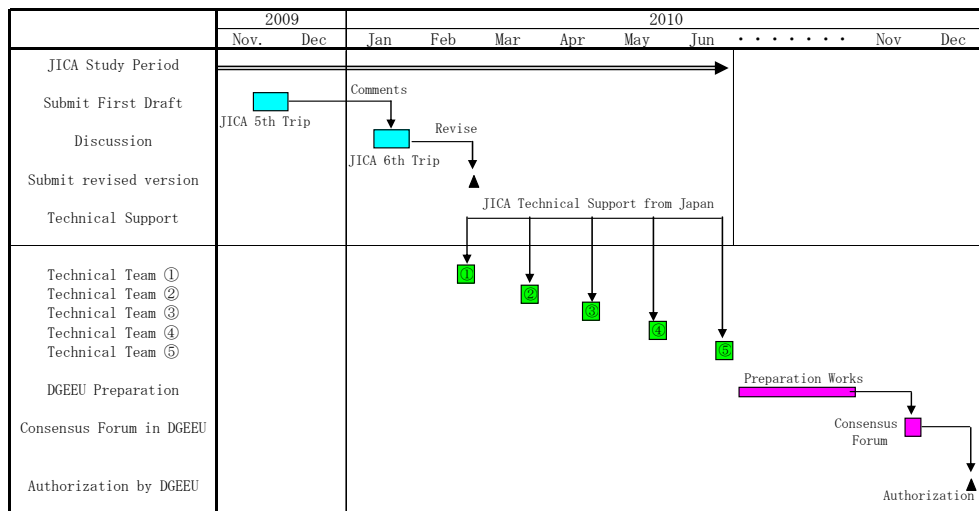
| | 2009 | | 2010 | | | | | | | | |
|---|---|---|---|---|---|---|---|---|---|---|---|
| | Nov. | Dec | Jan | Feb | Mar | Apr | May | Jun | ・・・・・・・ | Nov | Dec |
| JICA Study Period | | | | | | | | | | | |
| Submit First Draft | | | | | | | | | | | |
| Discussion | | | | | | | | | | | |
| Submit revised version | | | | | | | | | | | |
| Technical Support | | | | | | | | | | | |
| Technical Team ① | | | | | | | | | | | |
| Technical Team ② | | | | | | | | | | | |
| Technical Team ③ | | | | | | | | | | | |
| Technical Team ④ | | | | | | | | | | | |
| Technical Team ⑤ | | | | | | | | | | | |
| DGEEU Preparation | | | | | | | | | | | |
| Consensus Forum in DGEEU | | | | | | | | | | | |
| Authorization by DGEEU | | | | | | | | | | | |

JICA 5th Trip
Comments
JICA 6th Trip
Revise
JICA Technical Support from Japan
①
②
③
④
⑤
Preparation Works
Consensus Forum
Authorization